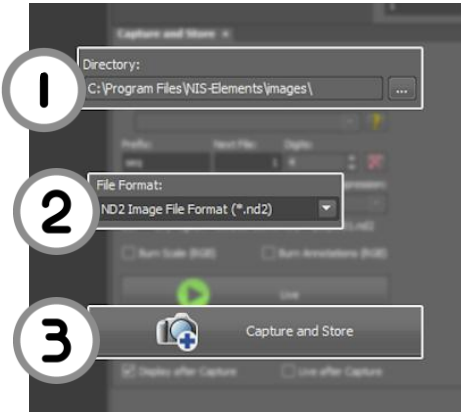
Capture and Store ×

1

Directory:

C:\Program Files\NIS-Elements\images\

...

Prefix:

Next File:

Digits:

2

File Format:

ND2 Image File Format (*.nd2)

Burn Scale (RGB)

Burn Annotations (RGB)

Live

3

Capture and Store

Display after Capture

Live after Capture